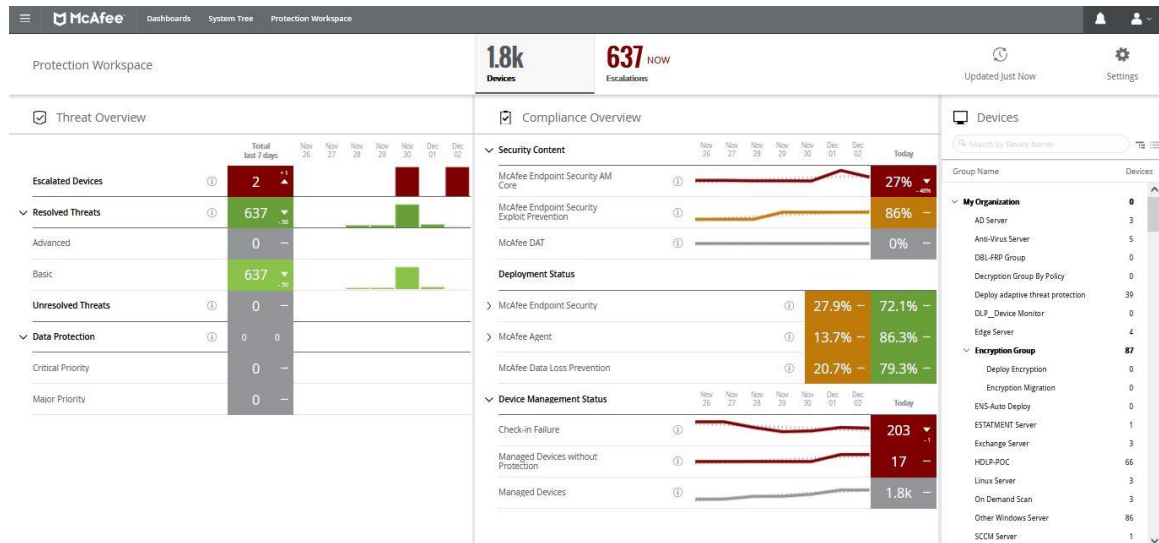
McAfee Dashboards System Tree Protection Workspace

Protection Workspace

1.8k
Devices

637 NOW
Escalations

Updated Just Now

Settings

Threat Overview

| | | Total last 7 days | Nov 26 | Nov 27 | Nov 28 | Nov 29 | Nov 30 | Dec 01 | Dec 02 |
|---|---|---|---|---|---|---|---|---|---|
| Escalated Devices | ⓘ | 2 +1 | | | | | | | |
| Resolved Threats | ⓘ | 637 -50 | | | | | | | |
| Advanced | | 0 – | | | | | | | |
| Basic | | 637 -50 | | | | | | | |
| Unresolved Threats | ⓘ | 0 – | | | | | | | |
| Data Protection | ⓘ | 0 0 | | | | | | | |
| Critical Priority | | 0 – | | | | | | | |
| Major Priority | | 0 – | | | | | | | |

Compliance Overview

Security Content — Nov 26 Nov 27 Nov 28 Nov 29 Nov 30 Dec 01 Dec 02 Today

McAfee Endpoint Security AM Core ⓘ 27% -48%
McAfee Endpoint Security Exploit Prevention ⓘ 86% –
McAfee DAT ⓘ 0% –

Deployment Status

McAfee Endpoint Security ⓘ 27.9% – 72.1% –
McAfee Agent ⓘ 13.7% – 86.3% –
McAfee Data Loss Prevention ⓘ 20.7% – 79.3% –

Device Management Status — Nov 26 Nov 27 Nov 28 Nov 29 Nov 30 Dec 01 Dec 02 Today

Check-in Failure ⓘ 203 -1
Managed Devices without Protection ⓘ 17 –
Managed Devices ⓘ 1.8k –

Devices

Search by Device Name

| Group Name | Devices |
|---|---|
| My Organization | 0 |
| AD Server | 3 |
| Anti-Virus Server | 5 |
| DBL-FRP Group | 0 |
| Decryption Group By Policy | 0 |
| Deploy adaptive threat protection | 39 |
| DLP _Device Monitor | 0 |
| Edge Server | 4 |
| Encryption Group | 87 |
| Deploy Encryption | 0 |
| Encryption Migration | 0 |
| ENS-Auto Deploy | 0 |
| ESTATMENT Server | 1 |
| Exchange Server | 3 |
| HDLP-POC | 66 |
| Linux Server | 3 |
| On Demand Scan | 3 |
| Other Windows Server | 86 |
| SCCM Server | 1 |